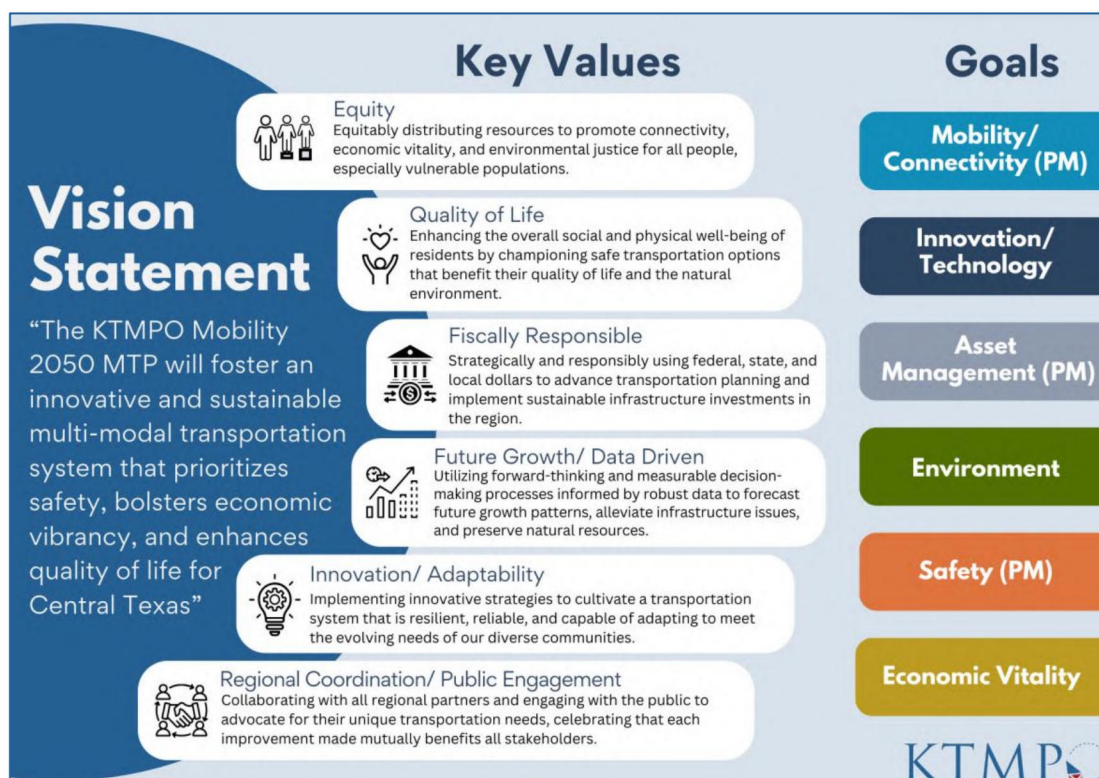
Key Values

Goals

Vision Statement

"The KTMPO Mobility 2050 MTP will foster an innovative and sustainable multi-modal transportation system that prioritizes safety, bolsters economic vibrancy, and enhances quality of life for Central Texas"

Equity
Equitably distributing resources to promote connectivity, economic vitality, and environmental justice for all people, especially vulnerable populations.

Quality of Life
Enhancing the overall social and physical well-being of residents by championing safe transportation options that benefit their quality of life and the natural environment.

Fiscally Responsible
Strategically and responsibly using federal, state, and local dollars to advance transportation planning and implement sustainable infrastructure investments in the region.

Future Growth/ Data Driven
Utilizing forward-thinking and measurable decision-making processes informed by robust data to forecast future growth patterns, alleviate infrastructure issues, and preserve natural resources.

Innovation/ Adaptability
Implementing innovative strategies to cultivate a transportation system that is resilient, reliable, and capable of adapting to meet the evolving needs of our diverse communities.

Regional Coordination/ Public Engagement
Collaborating with all regional partners and engaging with the public to advocate for their unique transportation needs, celebrating that each improvement made mutually benefits all stakeholders.

Mobility/ Connectivity (PM)

Innovation/ Technology

Asset Management (PM)

Environment

Safety (PM)

Economic Vitality

KTMP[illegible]